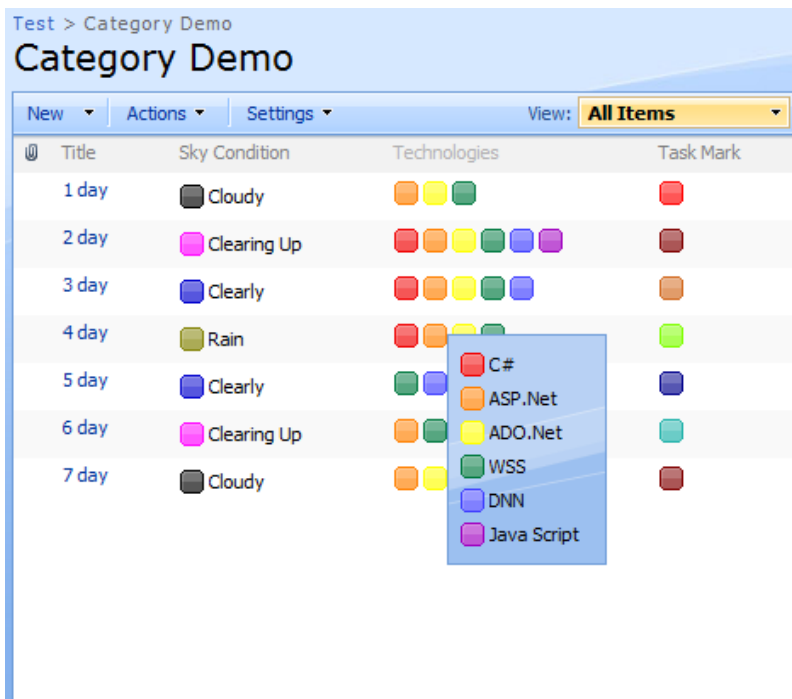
Test > Category Demo

Category Demo

New ▾ Actions ▾ Settings ▾ View: All Items ▾

| Title | Sky Condition | Technologies | Task Mark |
|---|---|---|---|
| 1 day | Cloudy | | |
| 2 day | Clearing Up | | |
| 3 day | Clearly | | |
| 4 day | Rain | | |
| 5 day | Clearly | | |
| 6 day | Clearing Up | | |
| 7 day | Cloudy | | |

C#
ASP.Net
ADO.Net
WSS
DNN
Java Script